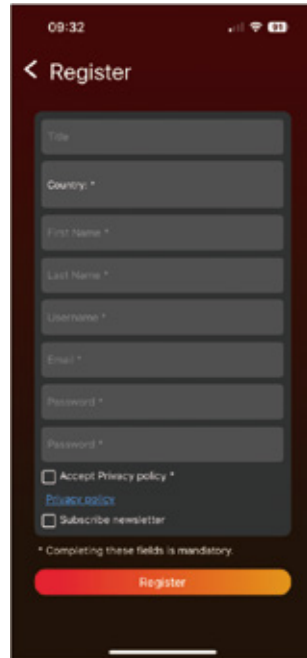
09:32

93

< Register

Title

Country: *

First Name *

Last Name *

Username *

Email *

Password *

Password *

Accept Privacy policy *

Privacy policy

Subscribe newsletter

* Completing these fields is mandatory.

Register